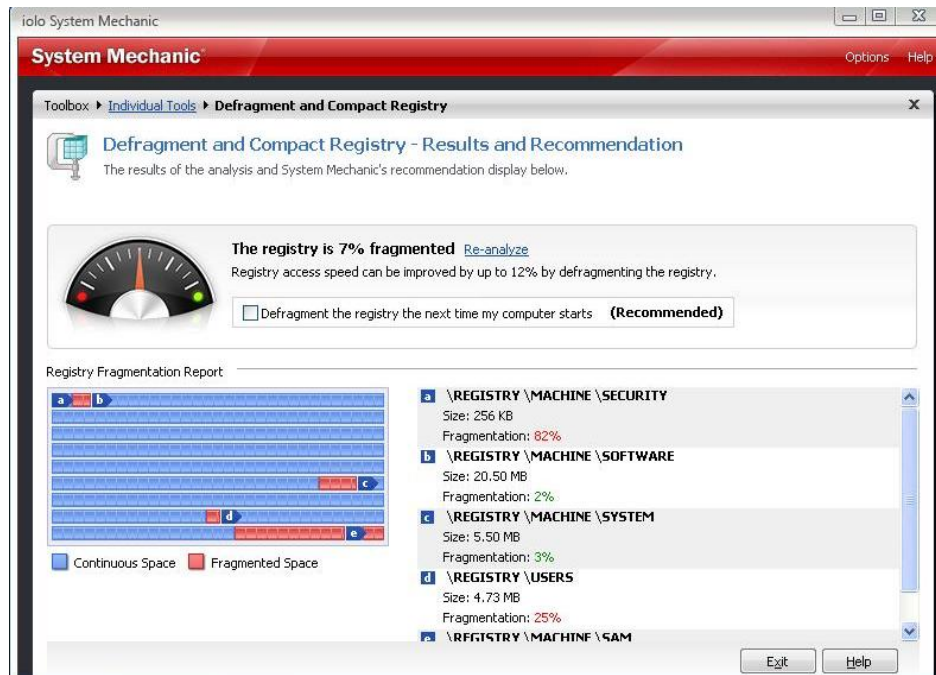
iolo System Mechanic

System Mechanic

Options Help

Toolbox ▸ Individual Tools ▸ Defragment and Compact Registry

x

Defragment and Compact Registry - Results and Recommendation

The results of the analysis and System Mechanic's recommendation display below.

The registry is 7% fragmented Re-analyze

Registry access speed can be improved by up to 12% by defragmenting the registry.

Defragment the registry the next time my computer starts (Recommended)

Registry Fragmentation Report

a b c d e

Continuous Space Fragmented Space

a \REGISTRY \MACHINE \SECURITY
Size: 256 KB
Fragmentation: 82%

b \REGISTRY \MACHINE \SOFTWARE
Size: 20.50 MB
Fragmentation: 2%

c \REGISTRY \MACHINE \SYSTEM
Size: 5.50 MB
Fragmentation: 3%

d \REGISTRY \USERS
Size: 4.73 MB
Fragmentation: 25%

e \REGISTRY \MACHINE \SAM

Exit Help